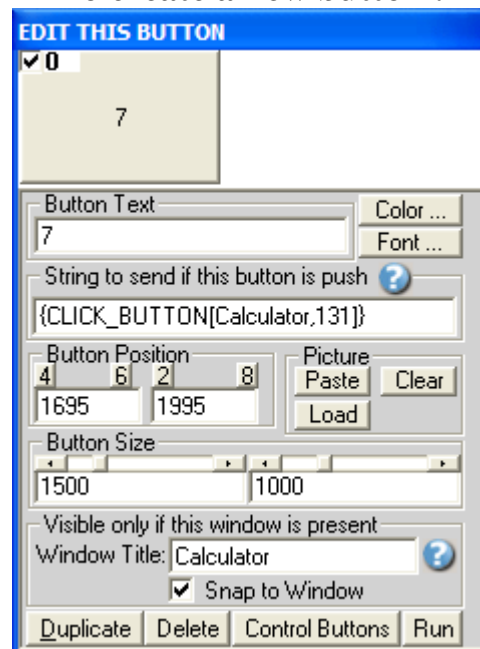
EDIT THIS BUTTON
✔0
7
Button Text
7
Color ...
Font ...
String to send if this button is push
{CLICK_BUTTON[Calculator,131]}
Button Position
4 6 2 8
1695 1995
Picture
Paste Clear
Load
Button Size
1500 1000
Visible only if this window is present
Window Title: Calculator
✔ Snap to Window
Duplicate Delete Control Buttons Run